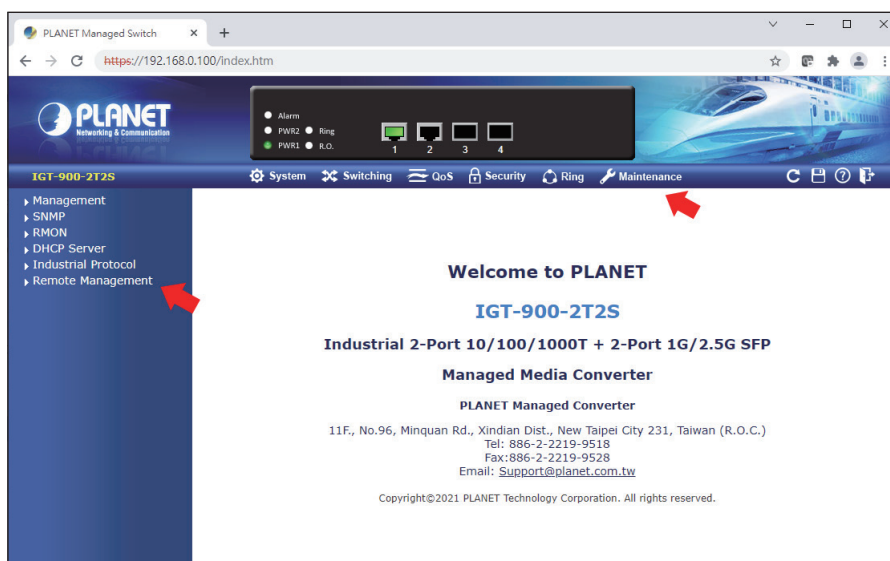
PLANET Managed Switch ×
+

https://192.168.0.100/index.htm

PLANET
Networking & Communication

Alarm
PWR2 Ring
PWR1 R.O.

1 2 3 4

IGT-900-2T2S

System Switching QoS Security Ring Maintenance

Management
SNMP
RMON
DHCP Server
Industrial Protocol
Remote Management

Welcome to PLANET

IGT-900-2T2S

Industrial 2-Port 10/100/1000T + 2-Port 1G/2.5G SFP

Managed Media Converter

PLANET Managed Converter

11F., No.96, Minquan Rd., Xindian Dist., New Taipei City 231, Taiwan (R.O.C.)
Tel: 886-2-2219-9518
Fax:886-2-2219-9528
Email: Support@planet.com.tw

Copyright©2021 PLANET Technology Corporation. All rights reserved.